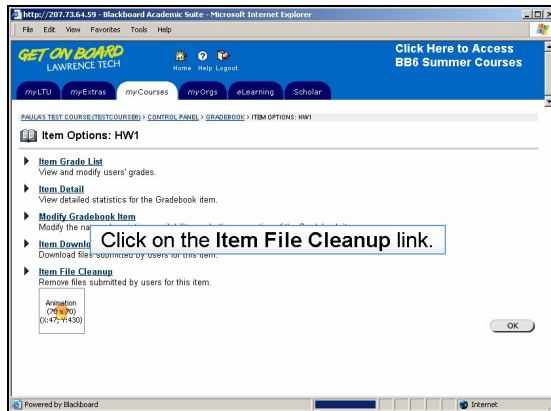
http://207.73.64.59 - Blackboard Academic Suite - Microsoft Internet Explorer

File Edit View Favorites Tools Help

GET ON BOARD
LAWRENCE TECH

Home Help Logout

Click Here to Access
BB6 Summer Courses

myLTU myExtras myCourses myOrgs eLearning Scholar

PAULA'S TEST COURSE (TESTCOURSEB) > CONTROL PANEL > GRADEBOOK > ITEM OPTIONS: HW1

Item Options: HW1

Item Grade List
View and modify users' grades.

Item Detail
View detailed statistics for the Gradebook item.

Modify Gradebook Item
Modify the na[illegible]

Item Downlo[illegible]
Download files submitted by users for this item.

Click on the Item File Cleanup link.

Item File Cleanup
Remove files submitted by users for this item.

Animation
(76 x 70)
(X:47, Y:430)

OK

Powered by Blackboard

Internet